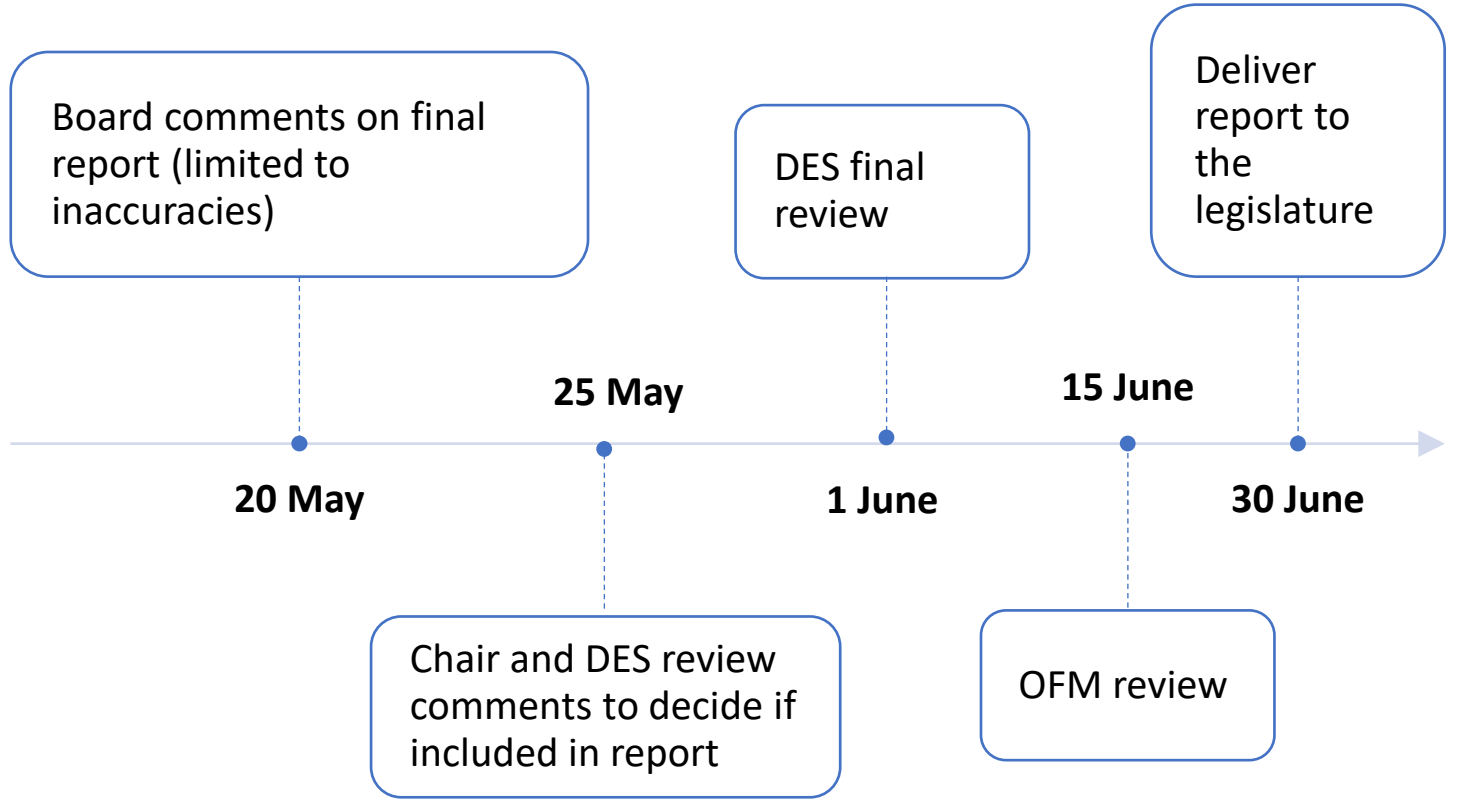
Board comments on final report (limited to inaccuracies)

DES final review

Deliver report to the legislature

25 May

15 June

20 May

1 June

30 June

Chair and DES review comments to decide if included in report

OFM review